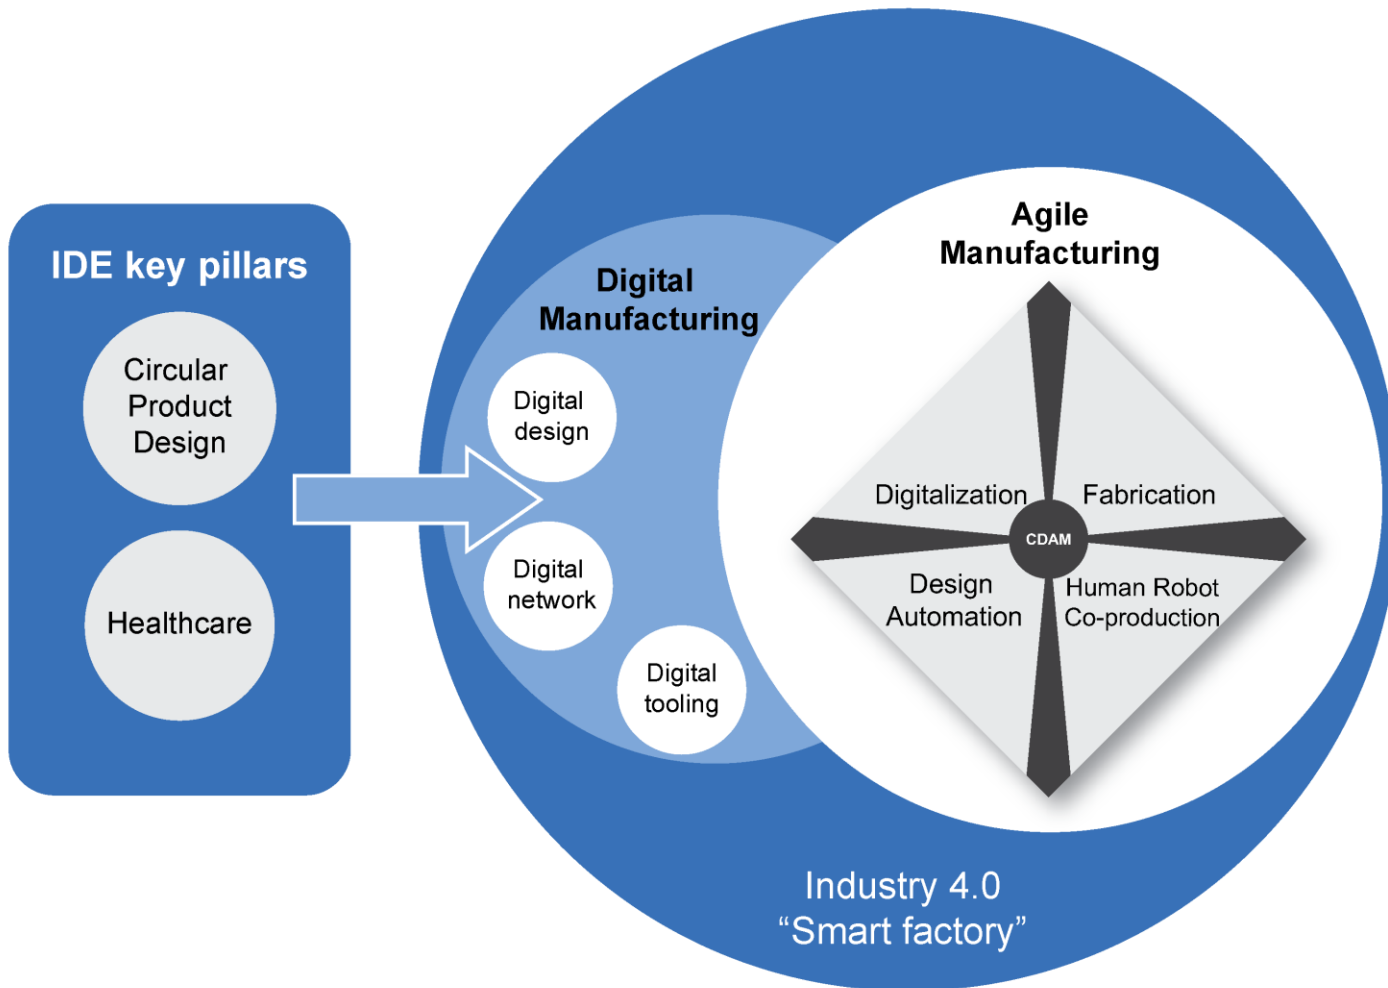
IDE key pillars

Circular Product Design

Healthcare

Digital Manufacturing

Digital design

Digital network

Digital tooling

Agile Manufacturing

Digitalization

Fabrication

CDAM

Design Automation

Human Robot Co-production

Industry 4.0
“Smart factory”